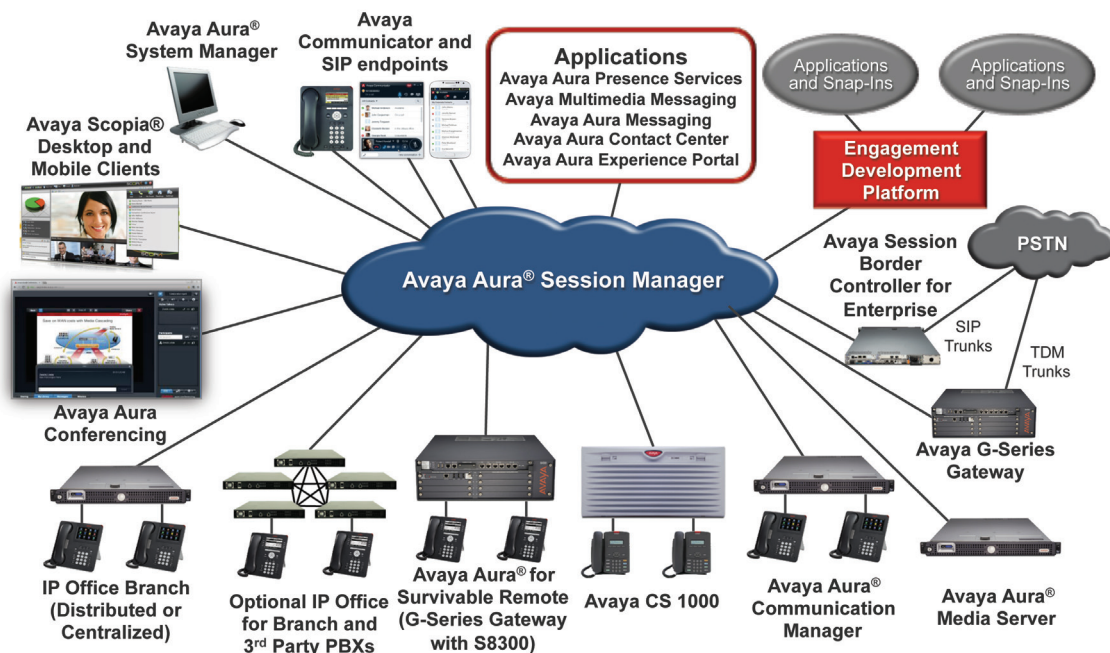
Avaya Aura® System Manager

Avaya Communicator and SIP endpoints

Applications
Avaya Aura Presence Services
Avaya Multimedia Messaging
Avaya Aura Messaging
Avaya Aura Contact Center
Avaya Aura Experience Portal

Applications and Snap-Ins

Applications and Snap-Ins

Engagement Development Platform

Avaya Scopia® Desktop and Mobile Clients

Avaya Aura® Session Manager

Avaya Session Border Controller for Enterprise

PSTN

SIP Trunks

TDM Trunks

Avaya Aura Conferencing

Avaya G-Series Gateway

IP Office Branch (Distributed or Centralized)

Optional IP Office for Branch and 3rd Party PBXs

Avaya Aura® for Survivable Remote (G-Series Gateway with S8300)

Avaya CS 1000

Avaya Aura® Communication Manager

Avaya Aura® Media Server